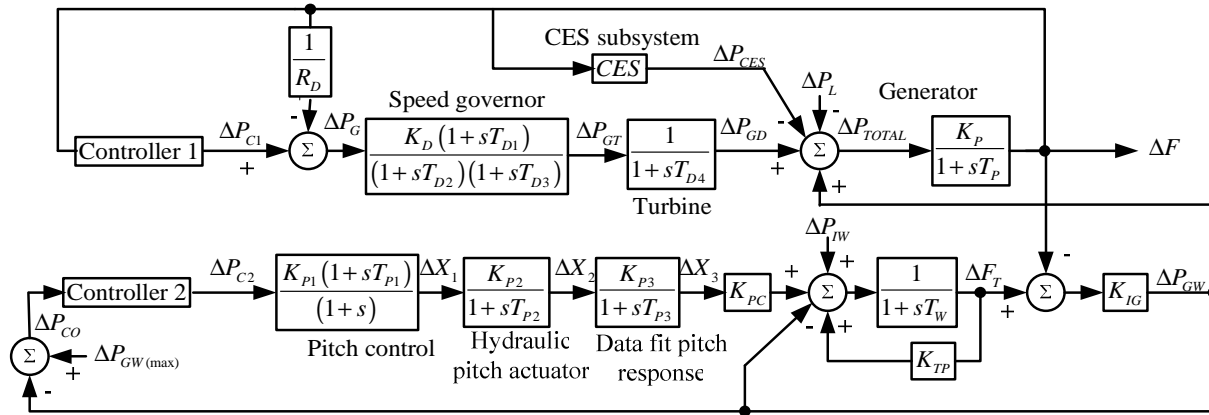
CES subsystem

$\frac{1}{R_D}$

$CES$

$\Delta P_{CES}$

$\Delta P_L$

Generator

Speed governor

$\Delta P_{C1}$

$\Delta P_G$

$\Delta P_{GT}$

$\Delta P_{GD}$

$\Delta P_{TOTAL}$

Controller 1

$\Sigma$

$\frac{K_D(1+sT_{D1})}{(1+sT_{D2})(1+sT_{D3})}$

$\frac{1}{1+sT_{D4}}$

$\Sigma$

$\frac{K_P}{1+sT_P}$

$\Delta F$

Turbine

$\Delta P_{IW}$

$\Delta P_{C2}$

$\Delta X_1$

$\Delta X_2$

$\Delta X_3$

$\Delta F_T$

$\Delta P_{GW}$

Controller 2

$\frac{K_{P1}(1+sT_{P1})}{(1+s)}$

$\frac{K_{P2}}{1+sT_{P2}}$

$\frac{K_{P3}}{1+sT_{P3}}$

$K_{PC}$

$\Sigma$

$\frac{1}{1+sT_W}$

$\Sigma$

$K_{IG}$

$\Delta P_{CO}$

$\Sigma$

$\Delta P_{GW(\max)}$

Pitch control

Hydraulic pitch actuator

Data fit pitch response

$K_{TP}$